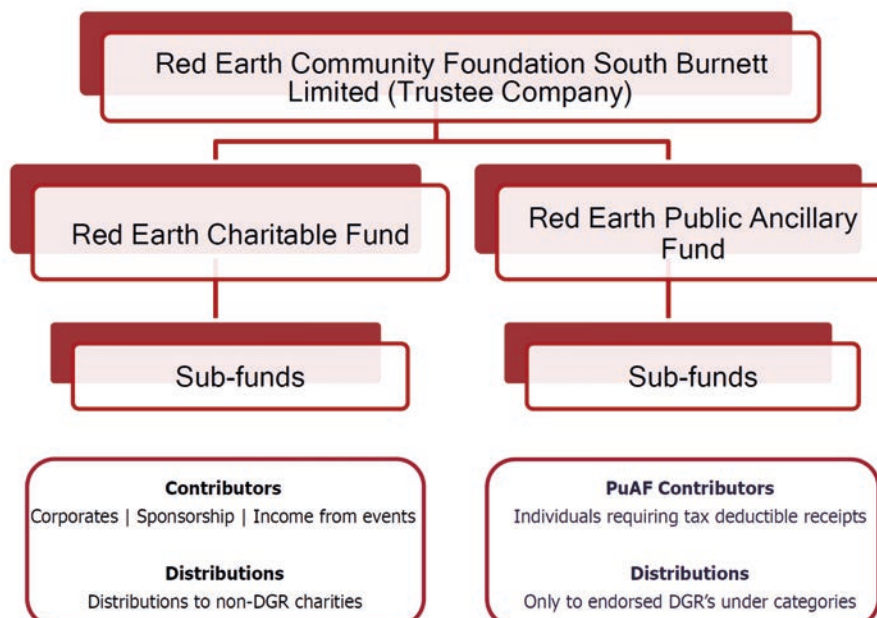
Red Earth Community Foundation South Burnett Limited (Trustee Company)

Red Earth Charitable Fund

Sub-funds

Contributors
Corporates | Sponsorship | Income from events

Distributions
Distributions to non-DGR charities

Red Earth Public Ancillary Fund

Sub-funds

PuAF Contributors
Individuals requiring tax deductible receipts

Distributions
Only to endorsed DGR's under categories